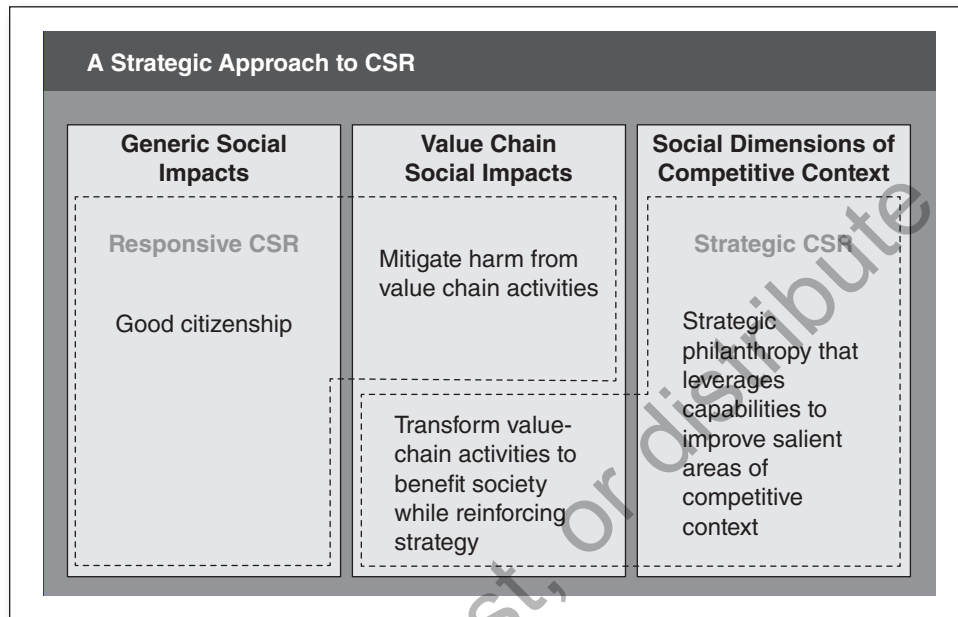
A Strategic Approach to CSR

| Generic Social Impacts | Value Chain Social Impacts | Social Dimensions of Competitive Context |
|---|---|---|
| Responsive CSR | Mitigate harm from value chain activities | Strategic CSR |
| Good citizenship | Transform value-chain activities to benefit society while reinforcing strategy | Strategic philanthropy that leverages capabilities to improve salient areas of competitive context |

st, or distribute